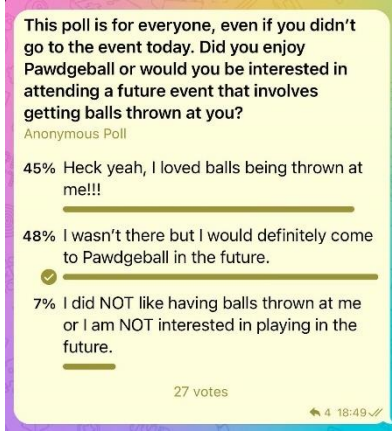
This poll is for everyone, even if you didn't go to the event today. Did you enjoy Pawdgeball or would you be interested in attending a future event that involves getting balls thrown at you?
Anonymous Poll

45% Heck yeah, I loved balls being thrown at me!!!

48% I wasn't there but I would definitely come to Pawdgeball in the future.

7% I did NOT like having balls thrown at me or I am NOT interested in playing in the future.

27 votes

4 18:49